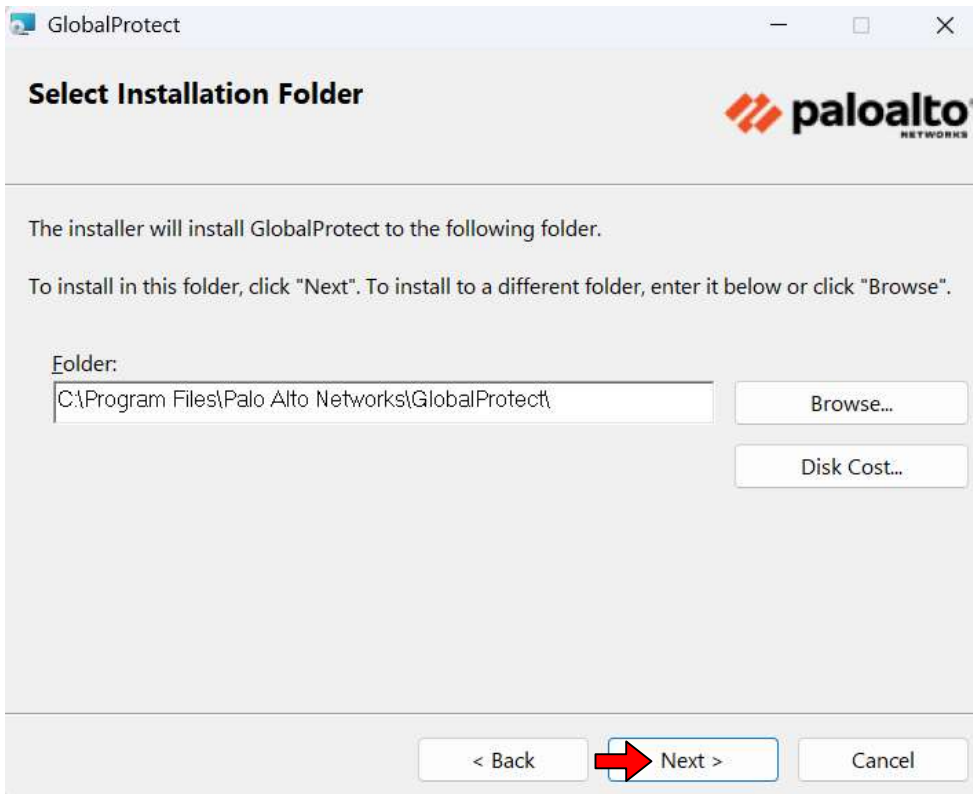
GlobalProtect

Select Installation Folder

paloalto NETWORKS

The installer will install GlobalProtect to the following folder.

To install in this folder, click "Next". To install to a different folder, enter it below or click "Browse".

Folder:

C:\Program Files\Palo Alto Networks\GlobalProtect\

Browse...

Disk Cost...

< Back

Next >

Cancel